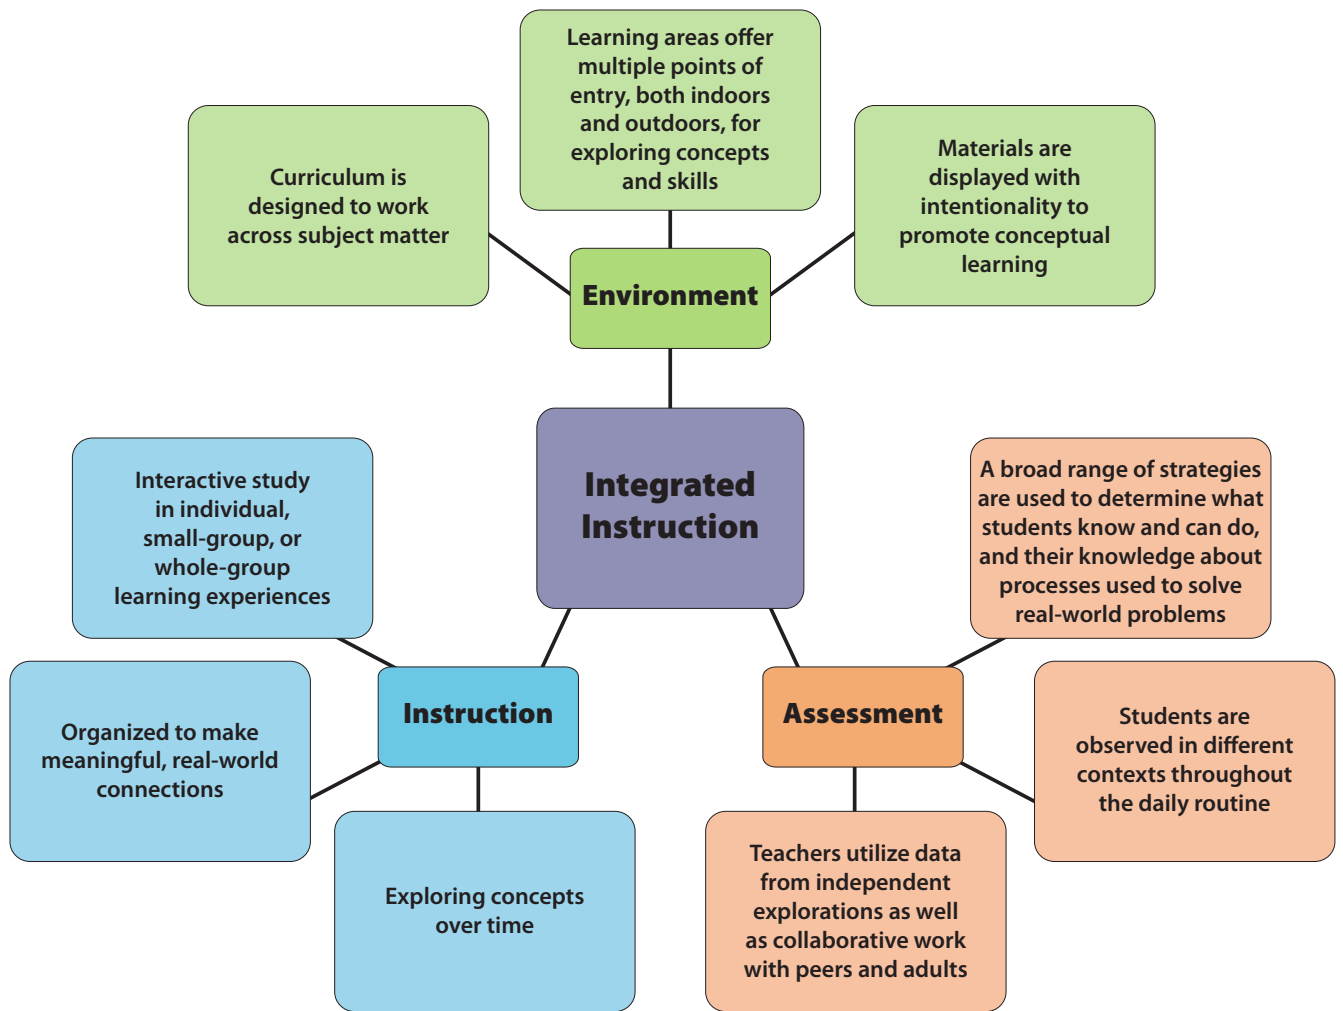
Learning areas offer multiple points of entry, both indoors and outdoors, for exploring concepts and skills

Curriculum is designed to work across subject matter

Materials are displayed with intentionality to promote conceptual learning

Environment

Integrated Instruction

Interactive study in individual, small-group, or whole-group learning experiences

A broad range of strategies are used to determine what students know and can do, and their knowledge about processes used to solve real-world problems

Instruction

Assessment

Organized to make meaningful, real-world connections

Students are observed in different contexts throughout the daily routine

Exploring concepts over time

Teachers utilize data from independent explorations as well as collaborative work with peers and adults